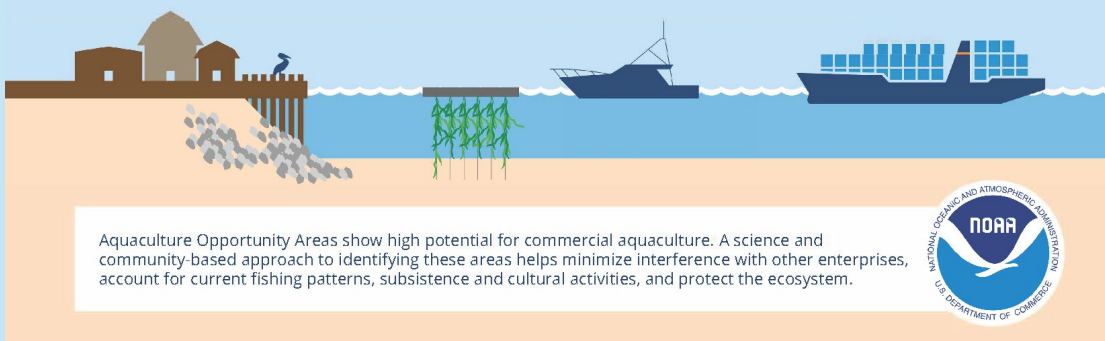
Aquaculture Opportunity Areas show high potential for commercial aquaculture. A science and community-based approach to identifying these areas helps minimize interference with other enterprises, account for current fishing patterns, subsistence and cultural activities, and protect the ecosystem.

NATIONAL OCEANIC AND ATMOSPHERIC ADMINISTRATION
NOAA
U.S. DEPARTMENT OF COMMERCE